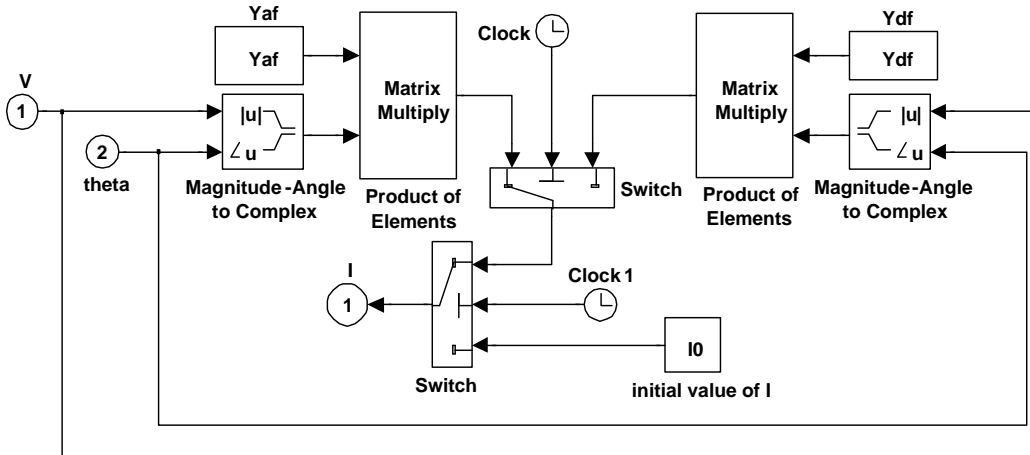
Yaf

Yaf

Matrix Multiply

Clock

Matrix Multiply

Ydf

Ydf

V

1

|u|

∠u

2

theta

Magnitude-Angle to Complex

Product of Elements

Switch

Product of Elements

|u|

∠u

Magnitude-Angle to Complex

I

1

Clock 1

I0

Switch

initial value of I